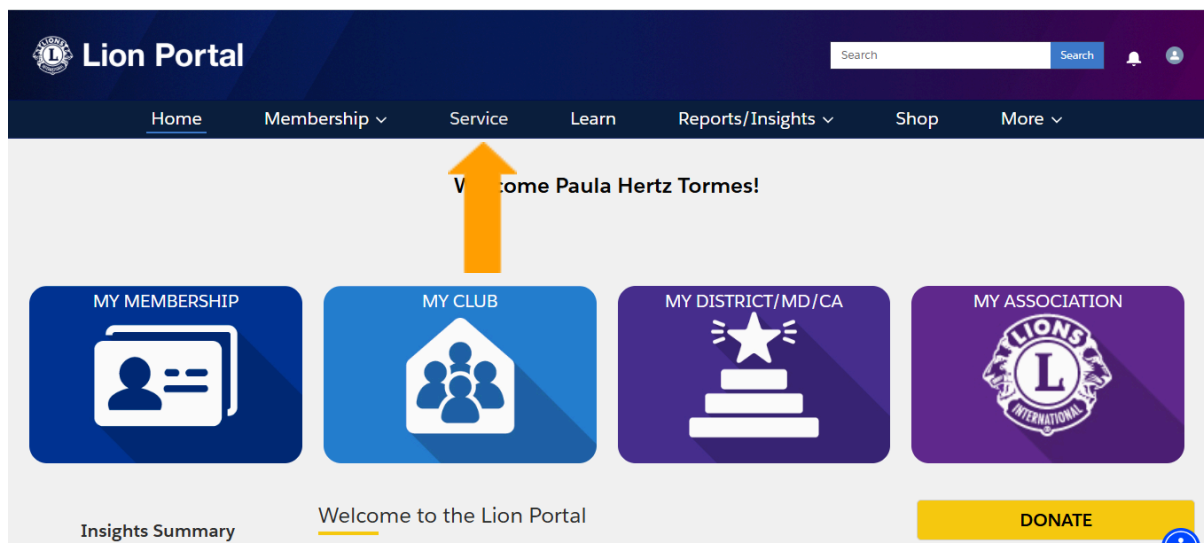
Lion Portal

Search

Search

Home

Membership

Service

Learn

Reports/Insights

Shop

More

W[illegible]come Paula Hertz Tormes!

MY MEMBERSHIP

MY CLUB

MY DISTRICT/MD/CA

MY ASSOCIATION

LIONS

L

INTERNATIONAL

Insights Summary

Welcome to the Lion Portal

DONATE